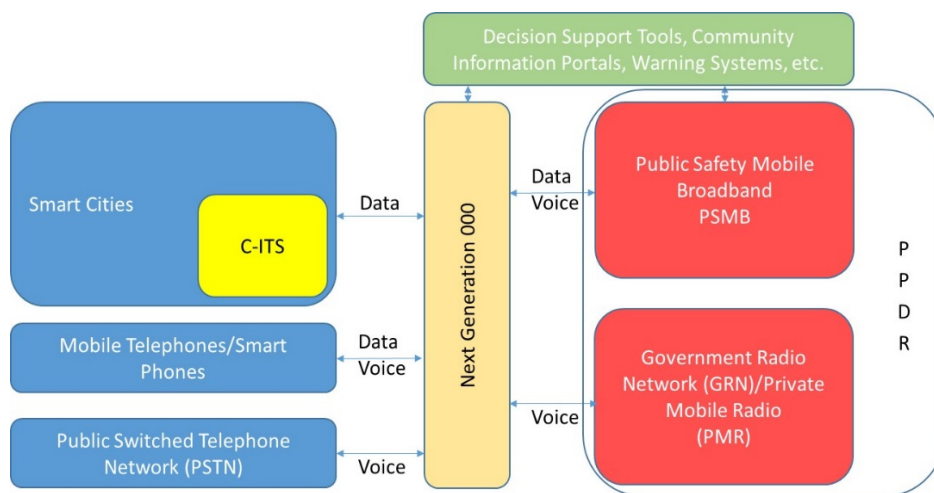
Decision Support Tools, Community Information Portals, Warning Systems, etc.

Smart Cities

C-ITS

Data

Next Generation 000

Data
Voice

Public Safety Mobile Broadband
PSMB

P
P
D
R

Mobile Telephones/Smart Phones

Data
Voice

Voice

Government Radio Network (GRN)/Private Mobile Radio
(PMR)

Public Switched Telephone Network (PSTN)

Voice